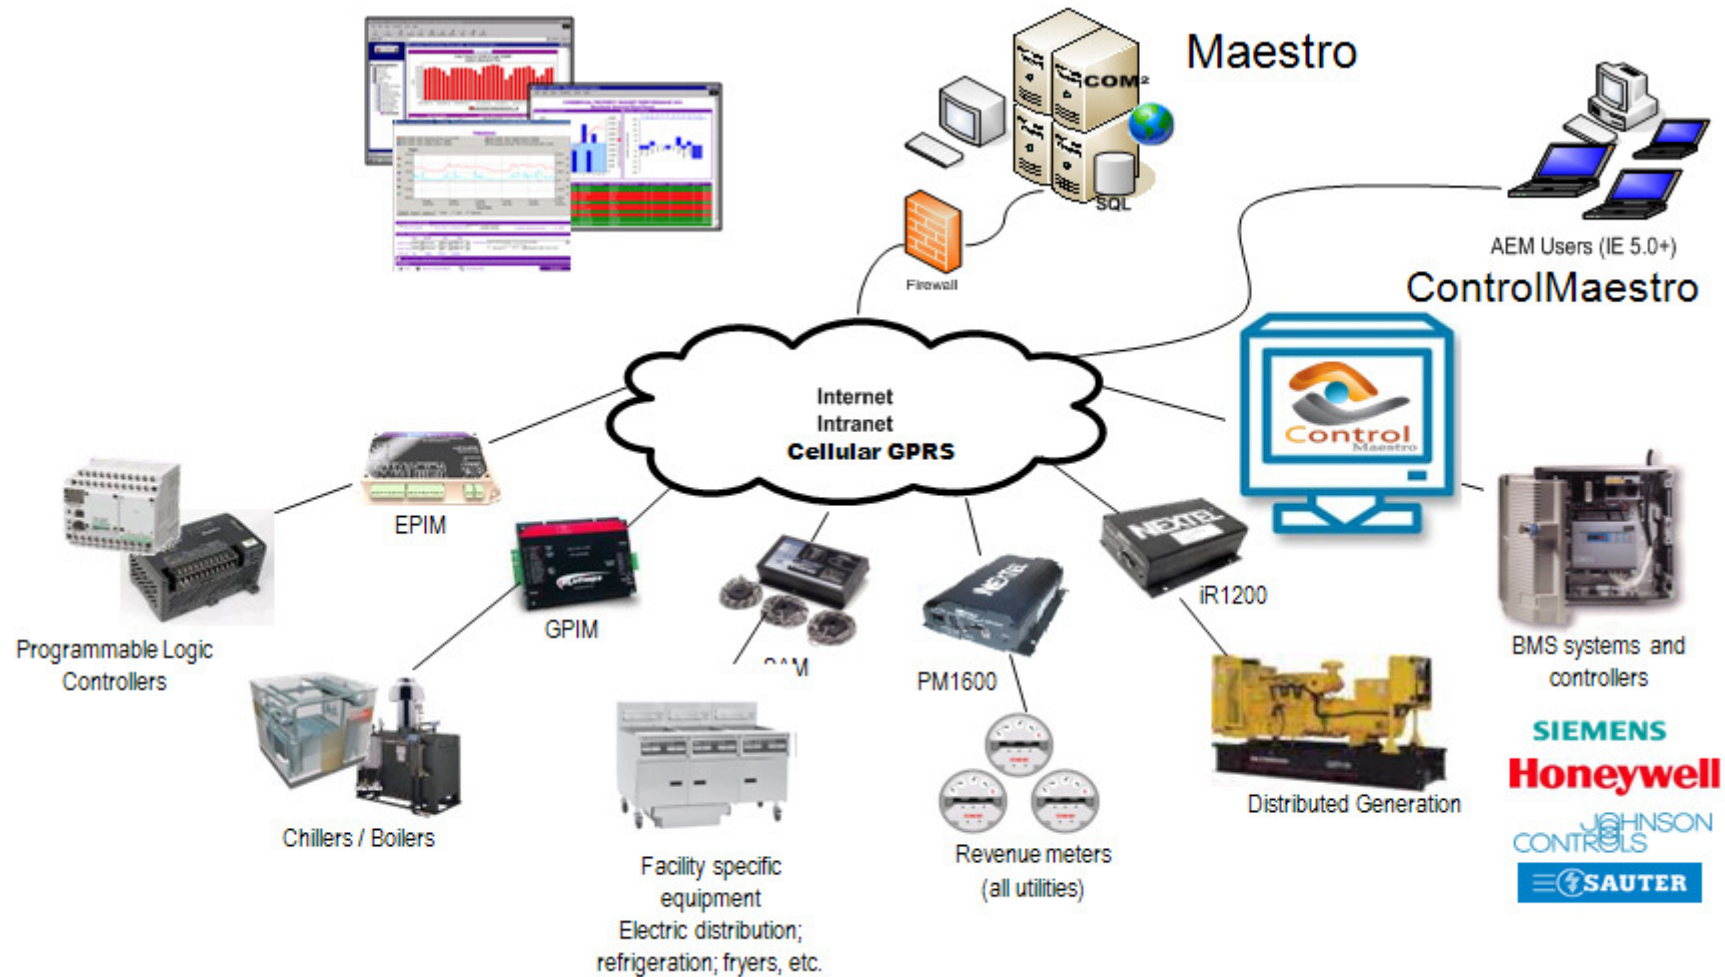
Maestro

COM²

SQL

Firewall

AEM Users (IE 5.0+)

ControlMaestro

Internet
Intranet
Cellular GPRS

Control
Maestro

EPIM

GPIM

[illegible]AM

PM1600

NEXTEL

NEXTEL

iR1200

Programmable Logic Controllers

Chillers / Boilers

Facility specific equipment
Electric distribution; refrigeration; fryers, etc.

Revenue meters
(all utilities)

Distributed Generation

BMS systems and controllers

SIEMENS

Honeywell

JOHNSON CONTROLS

SAUTER